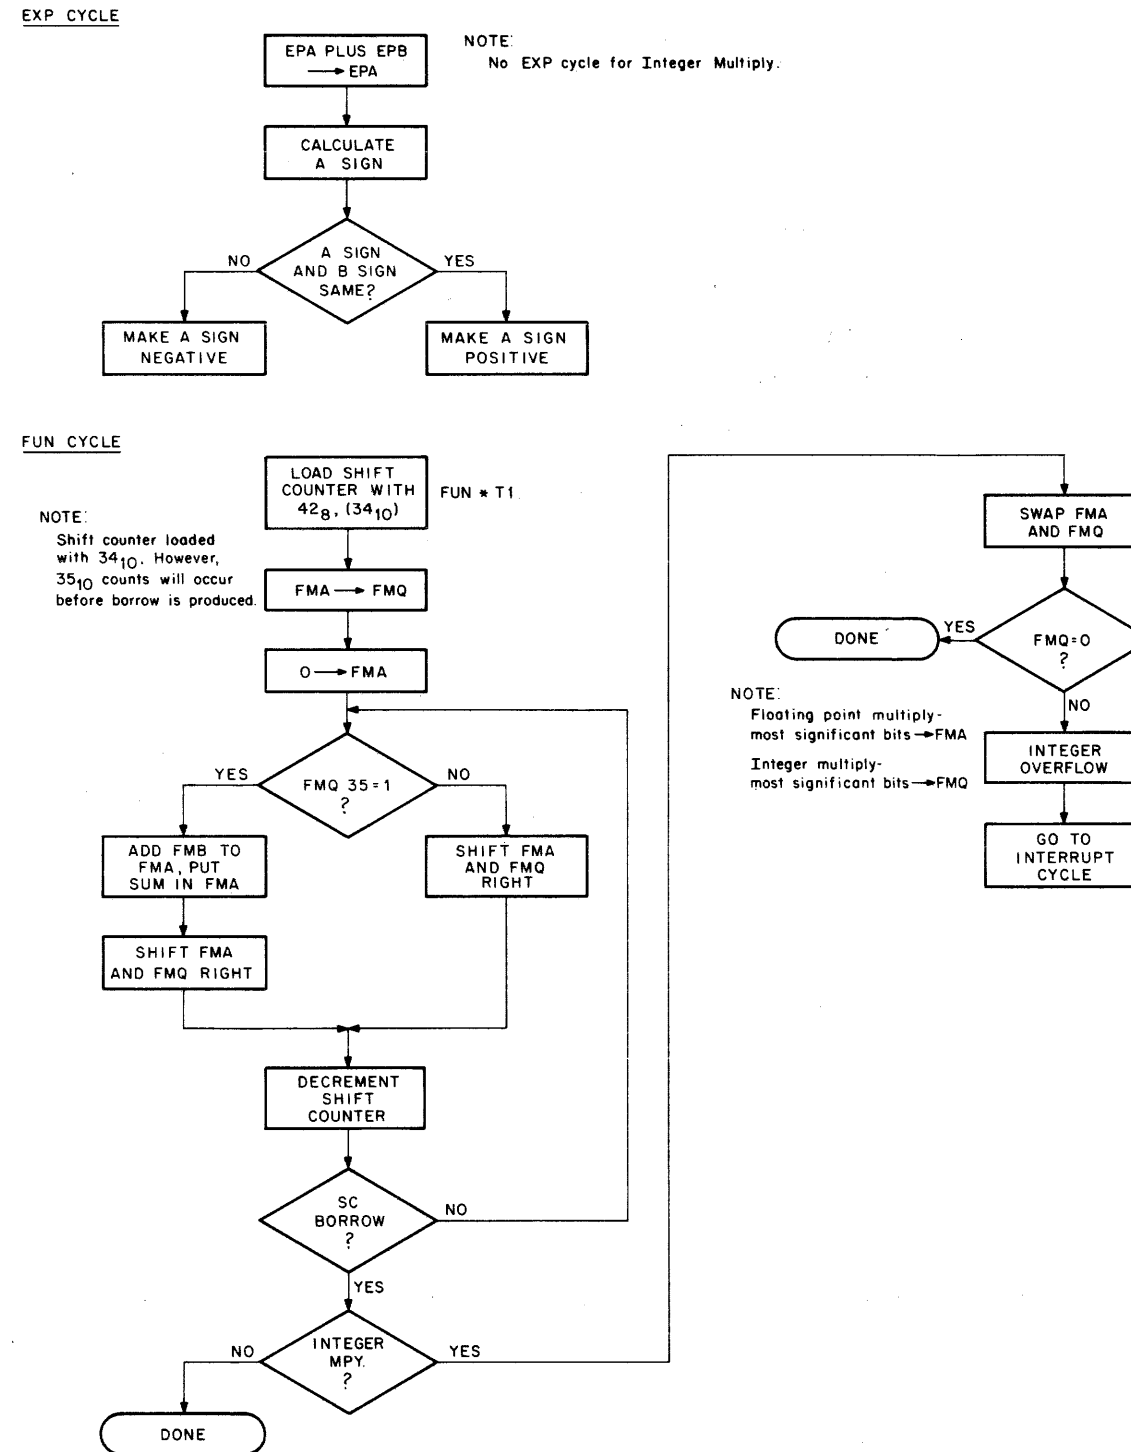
EXP CYCLE

EPA PLUS EPB → EPA

NOTE:
No EXP cycle for Integer Multiply.

CALCULATE A SIGN

A SIGN AND B SIGN SAME?

NO

YES

MAKE A SIGN NEGATIVE

MAKE A SIGN POSITIVE

FUN CYCLE

LOAD SHIFT COUNTER WITH $42_8$, $(34_{10})$

FUN * T1

NOTE:
Shift counter loaded with $34_{10}$. However, $35_{10}$ counts will occur before borrow is produced.

FMA → FMQ

0 → FMA

FMQ 35=1 ?

YES

NO

ADD FMB TO FMA, PUT SUM IN FMA

SHIFT FMA AND FMQ RIGHT

SHIFT FMA AND FMQ RIGHT

DECREMENT SHIFT COUNTER

SC BORROW ?

NO

YES

INTEGER MPY ?

NO

YES

DONE

SWAP FMA AND FMQ

FMQ=0 ?

YES

DONE

NO

NOTE:
Floating point multiply-most significant bits → FMA
Integer multiply-most significant bits → FMQ

INTEGER OVERFLOW

GO TO INTERRUPT CYCLE